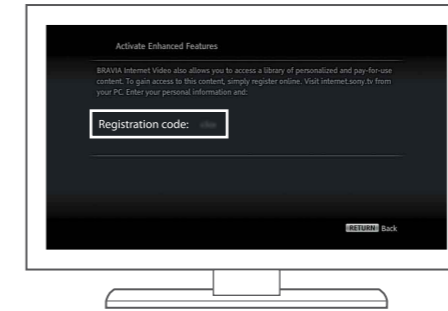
Activate Enhanced Features

BRAVIA Internet Video also allows you to access a library of personalized and pay-for-use content. To gain access to this content, simply register online. Visit internet.sony.tv from your PC. Enter your personal information and:

Registration code: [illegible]

RETURN Back